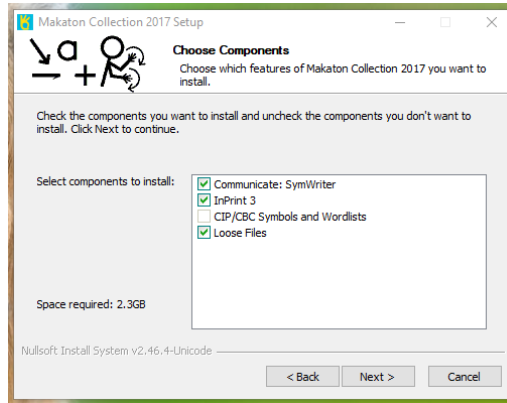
Makaton Collection 2017 Setup

Choose Components

Choose which features of Makaton Collection 2017 you want to install.

Check the components you want to install and uncheck the components you don't want to install. Click Next to continue.

Select components to install:

Communicate: SymWriter
InPrint 3
CIP/CBC Symbols and Wordlists
Loose Files

Space required: 2.3GB

Nullsoft Install System v2.46.4-Unicode

< Back
Next >
Cancel